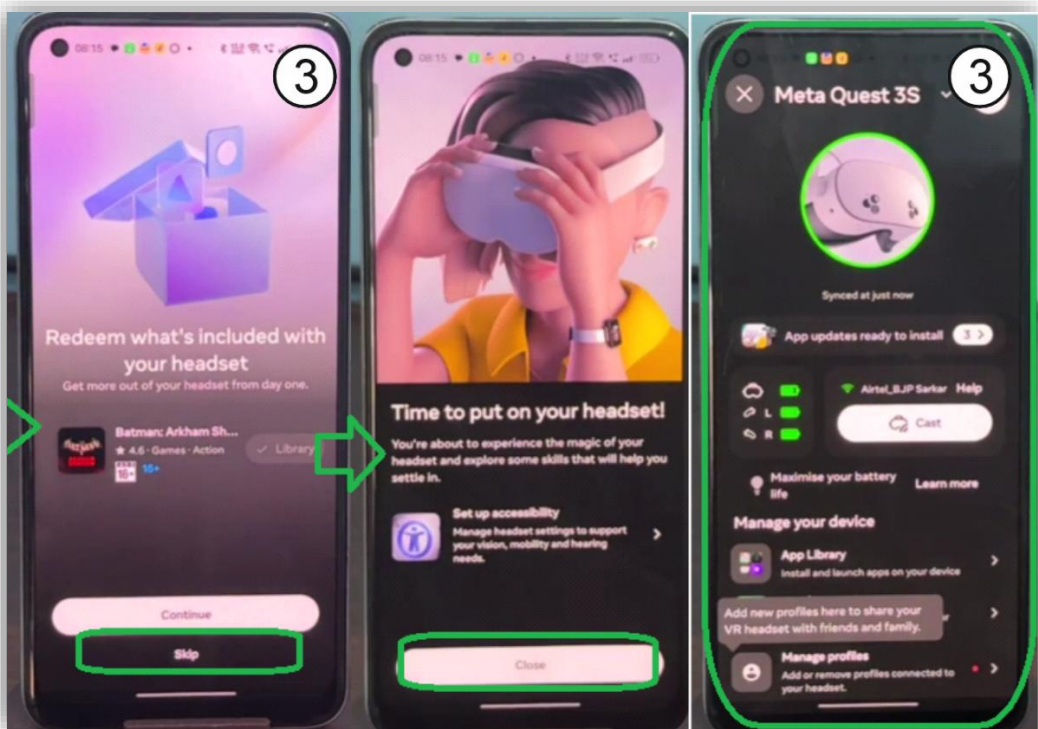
08:15

3

Redeem what's included with your headset

Get more out of your headset from day one.

Batman: Arkham Sh...
★ 4.6 · Games · Action
16+

Library

Continue

Skip

08:15

Time to put on your headset!

You're about to experience the magic of your headset and explore some skills that will help you settle in.

Set up accessibility
Manage headset settings to support your vision, mobility and hearing needs.

Close

3

Meta Quest 3S

Synced at just now

App updates ready to install 3

L
R

Airtel_BJP Sarkar Help

Cast

Maximise your battery life Learn more

Manage your device

App Library
Install and launch apps on your device

Add new profiles here to share your VR headset with friends and family.

Manage profiles
Add or remove profiles connected to your headset.